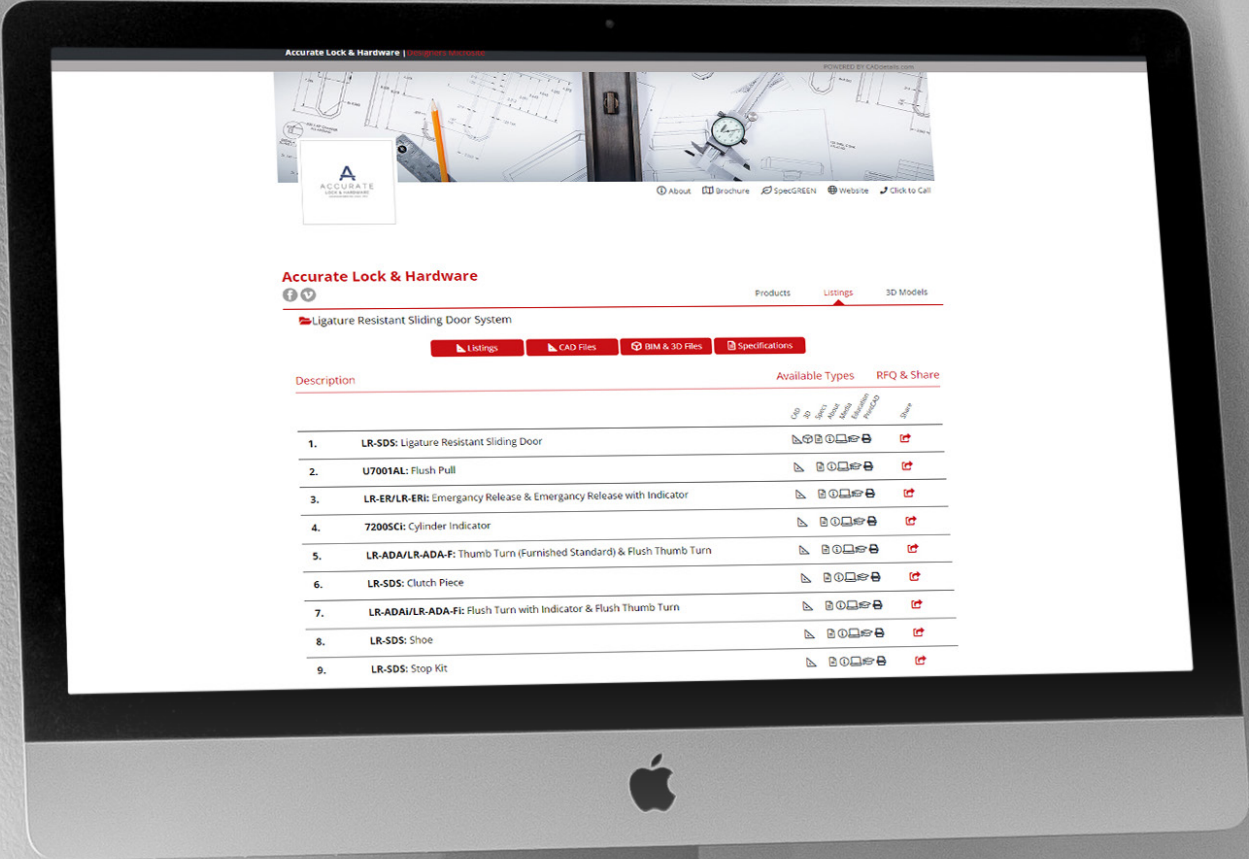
Accurate Lock & Hardware | Designers Microsite

POWERED BY CADdetails.com

ACCURATE
LOCK & HARDWARE

About Brochure SpecGREEN Website Click to Call

Accurate Lock & Hardware

Products Listings 3D Models

Ligature Resistant Sliding Door System

Listings CAD Files BIM & 3D Files Specifications

Description Available Types RFQ & Share

CAD 3D Specs About Media Education PrintCAD Share

| | | |
|---|---|---|
| 1. | LR-SDS: Ligature Resistant Sliding Door | |
| 2. | U7001AL: Flush Pull | |
| 3. | LR-ER/LR-ERi: Emergancy Release & Emergancy Release with Indicator | |
| 4. | 7200SCi: Cylinder Indicator | |
| 5. | LR-ADA/LR-ADA-F: Thumb Turn (Furnished Standard) & Flush Thumb Turn | |
| 6. | LR-SDS: Clutch Piece | |
| 7. | LR-ADAi/LR-ADA-Fi: Flush Turn with Indicator & Flush Thumb Turn | |
| 8. | LR-SDS: Shoe | |
| 9. | LR-SDS: Stop Kit | |